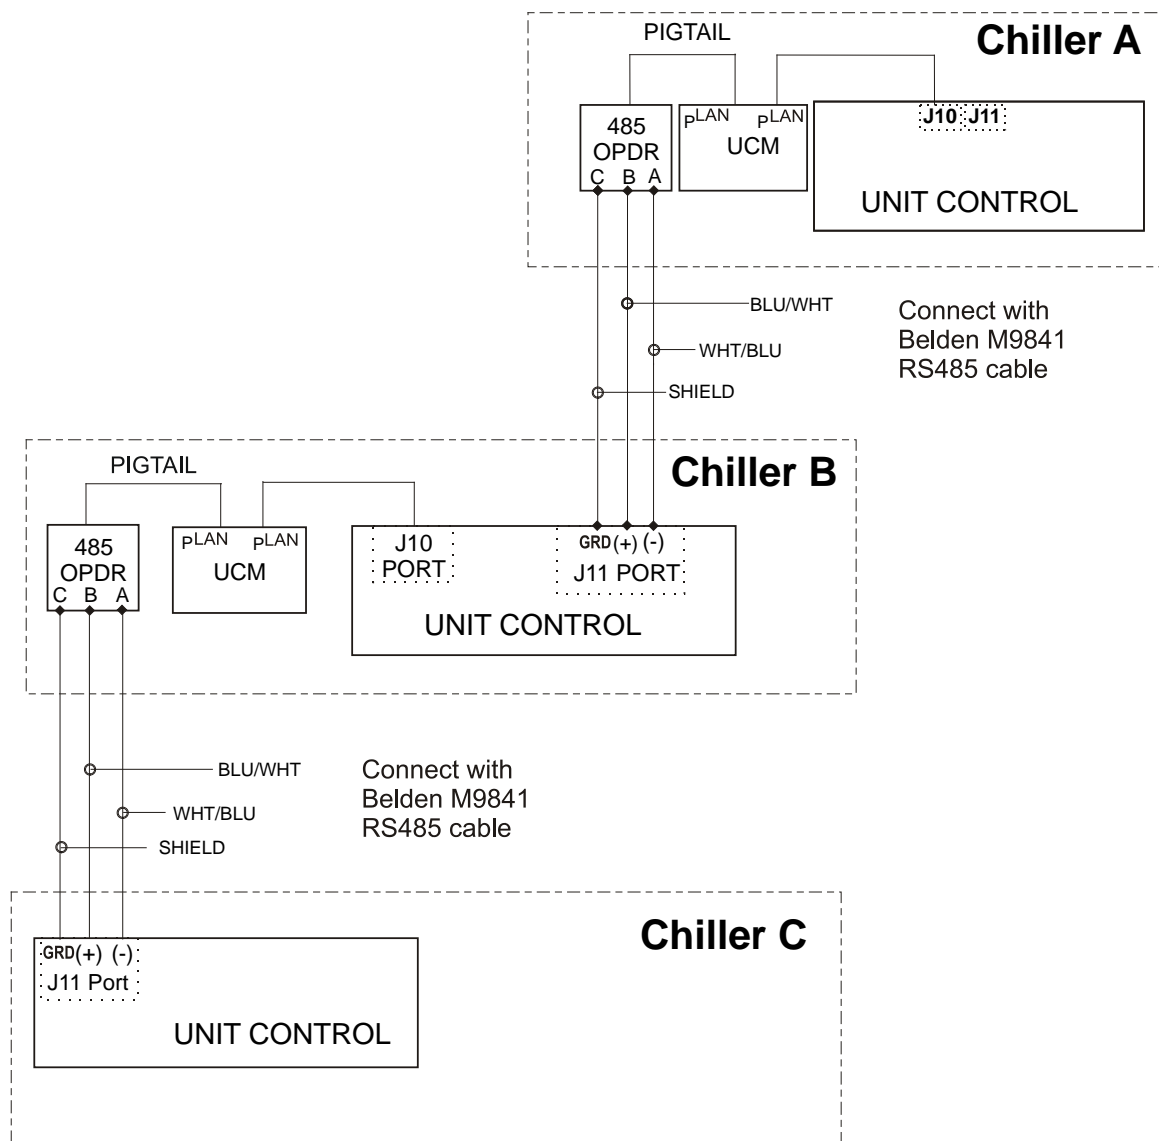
PIGTAIL

Chiller A

485 OPDR C B A

PLAN PLAN UCM

J10 J11

UNIT CONTROL

BLU/WHT

WHT/BLU

SHIELD

Connect with Belden M9841 RS485 cable

PIGTAIL

Chiller B

485 OPDR C B A

PLAN PLAN UCM

J10 PORT

GRD (+) (-) J11 PORT

UNIT CONTROL

BLU/WHT

WHT/BLU

SHIELD

Connect with Belden M9841 RS485 cable

Chiller C

GRD (+) (-) J11 Port

UNIT CONTROL